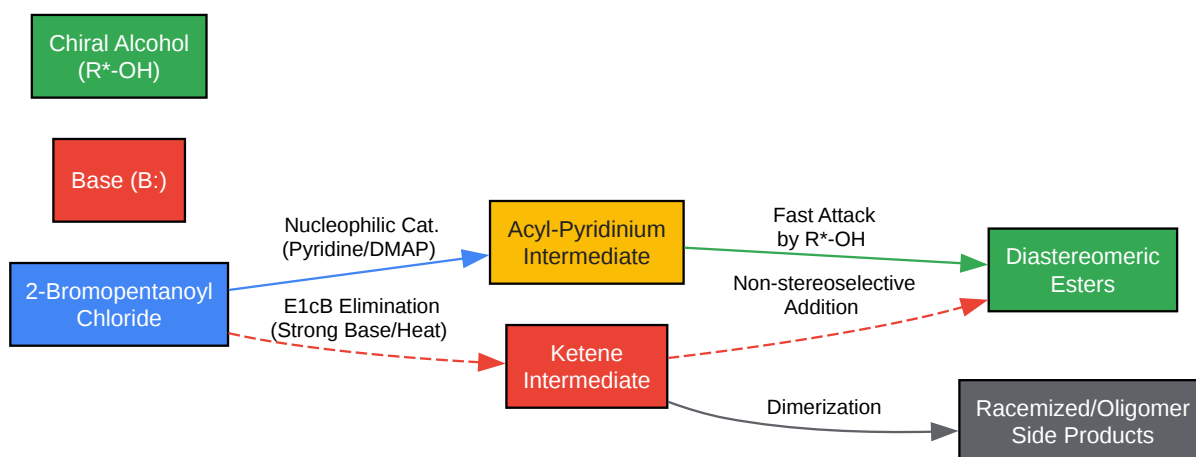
Chiral Alcohol
(R*-OH)

Base (B:)

2-Bromopentanoyl
Chloride

Nucleophilic Cat.
(Pyridine/DMAP)

E1cB Elimination
(Strong Base/Heat)

Acyl-Pyridinium
Intermediate

Ketene
Intermediate

Fast Attack
by R*-OH

Non-stereoselective
Addition

Dimerization

Diastereomeric
Esters

Racemized/Oligomer
Side Products